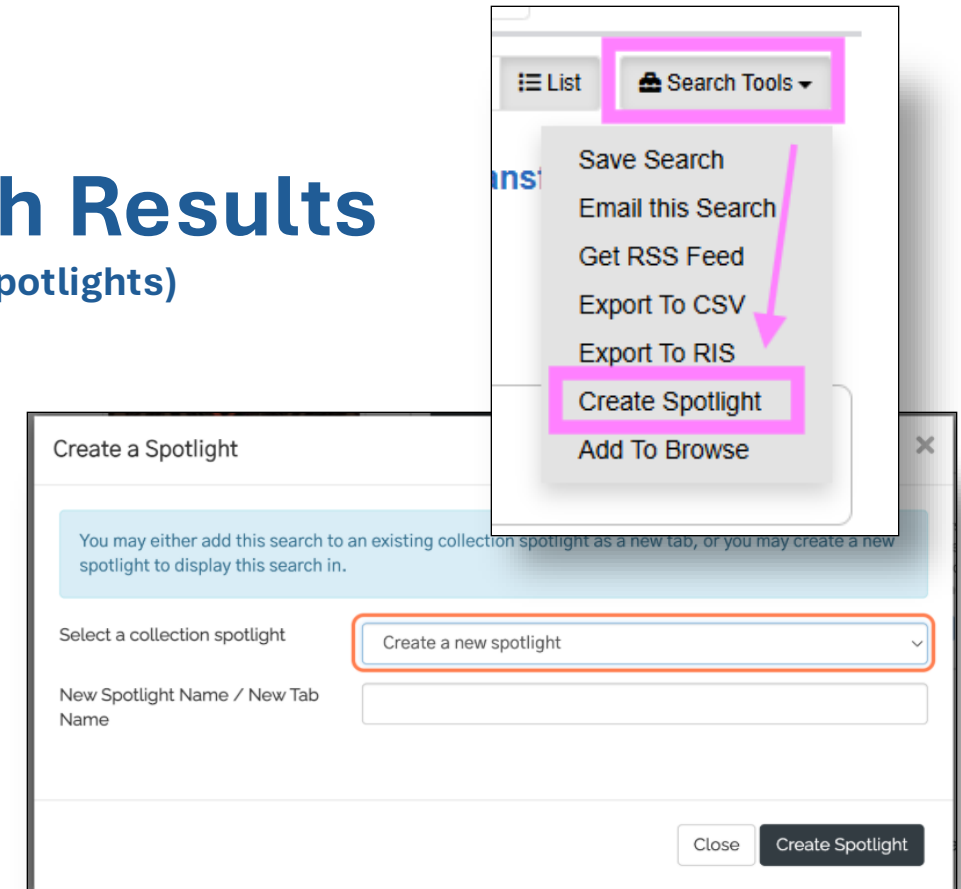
h Results
potlights)

List
Search Tools
Save Search
Email this Search
Get RSS Feed
Export To CSV
Export To RIS
Create Spotlight
Add To Browse

anst

Create a Spotlight
×

You may either add this search to an existing collection spotlight as a new tab, or you may create a new spotlight to display this search in.

Select a collection spotlight
Create a new spotlight

New Spotlight Name / New Tab Name

Close
Create Spotlight